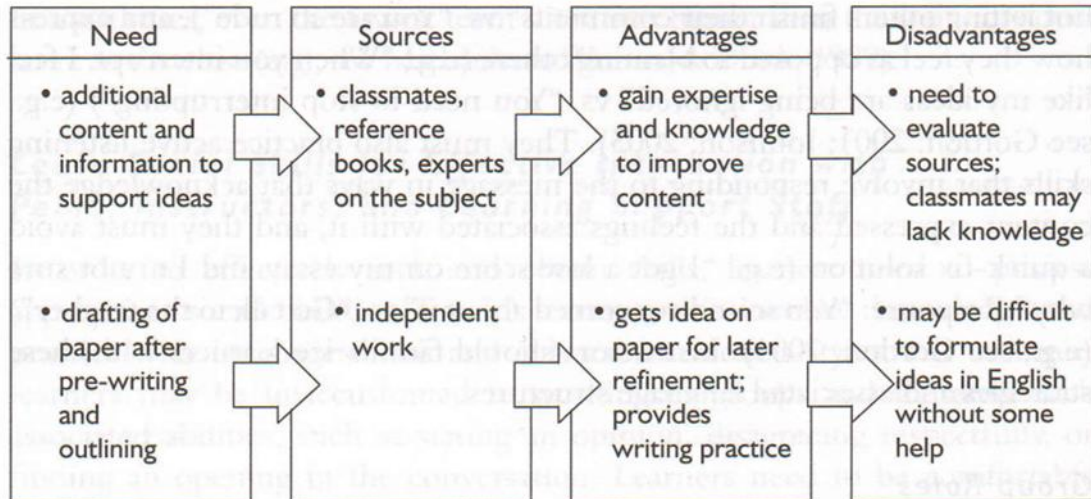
| Need | Sources | Advantages | Disadvantages |
|---|---|---|---|
| • additional content and information to support ideas | • classmates, reference books, experts on the subject | • gain expertise and knowledge to improve content | • need to evaluate sources; classmates may lack knowledge |
| • drafting of paper after pre-writing and outlining | • independent work | • gets idea on paper for later refinement; provides writing practice | • may be difficult to formulate ideas in English without some help |